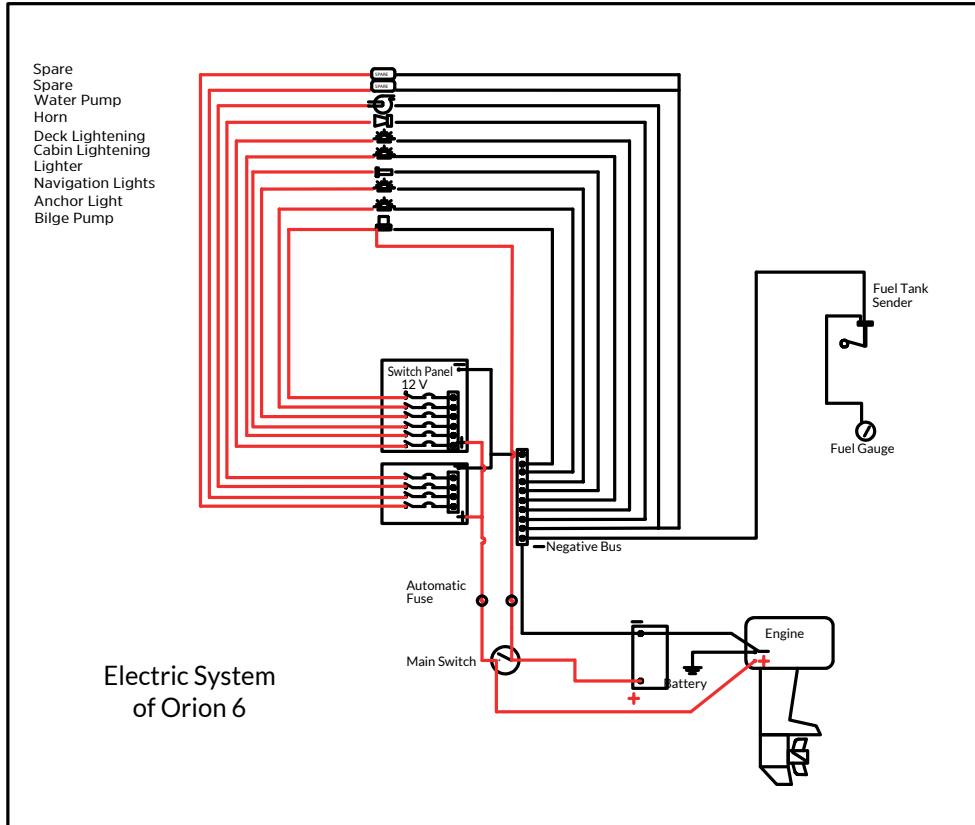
Spare
Spare
Water Pump
Horn
Deck Lightening
Cabin Lightening
Lighter
Navigation Lights
Anchor Light
Bilge Pump

SPARE
SPARE

Switch Panel
12 V

Fuel Tank
Sender

Fuel Gauge

Negative Bus

Automatic
Fuse

Main Switch

Engine

Battery

Electric System
of Orion 6